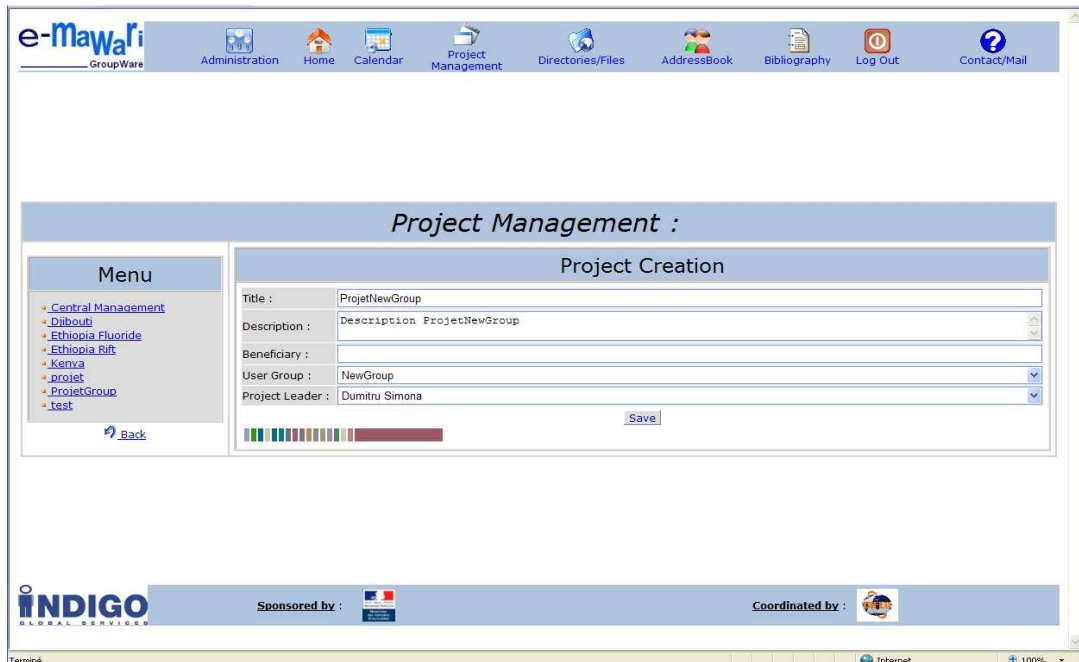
e-Mawari GroupWare

Administration Home Calendar Project Management Directories/Files AddressBook Bibliography Log Out Contact/Mail

Project Management :

Menu

Central Management
Djibouti
Ethiopia Fluoride
Ethiopia Rift
Kenya
projet
ProjetGroup
test

Back

Project Creation

| | |
|---|---|
| Title : | ProjetNewGroup |
| Description : | Description ProjetNewGroup |
| Beneficiary : | |
| User Group : | NewGroup |
| Project Leader : | Dumitru Simona |

Save

INDIGO GLOBAL SERVICES

Sponsored by :

Coordinated by :

Terminé

Internet

100%